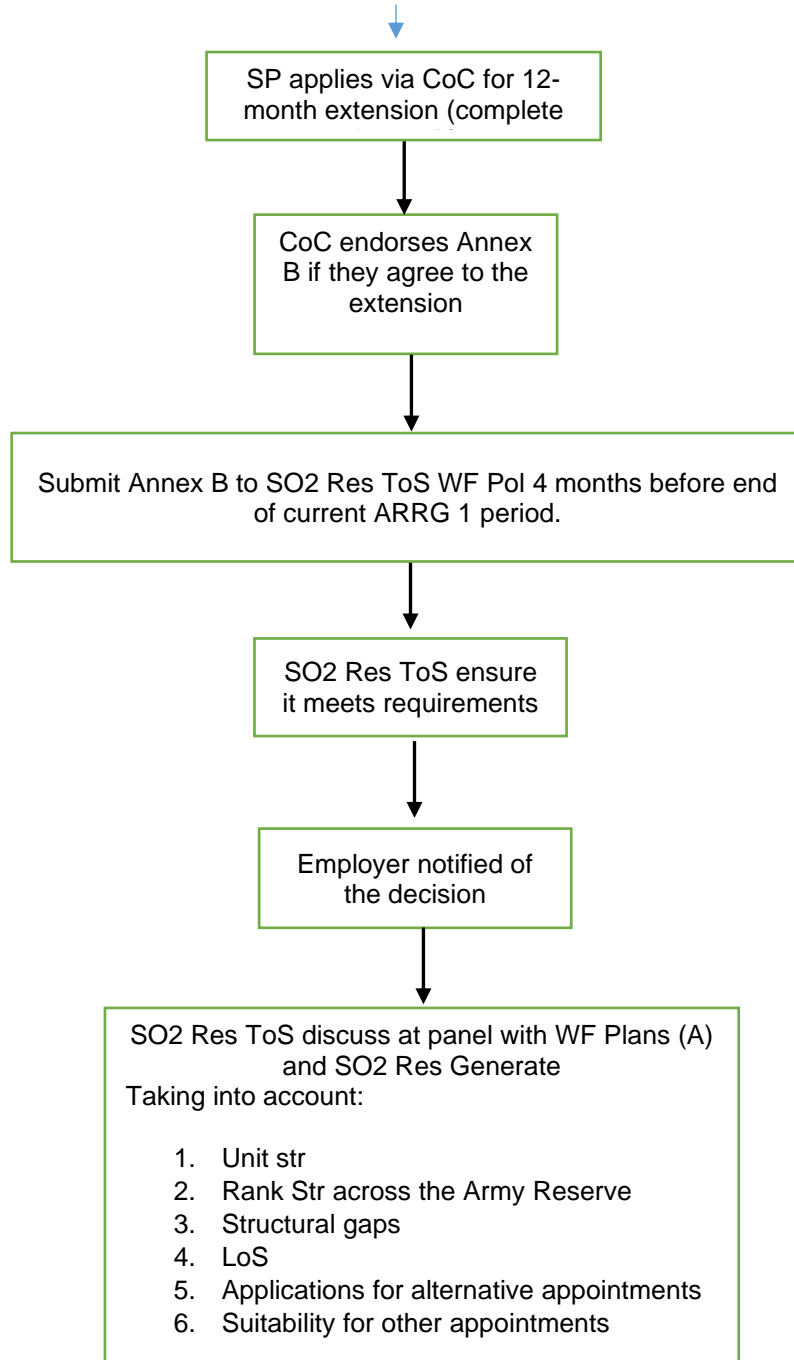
SP applies via CoC for 12-month extension (complete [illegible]

CoC endorses Annex B if they agree to the extension

Submit Annex B to SO2 Res ToS WF Pol 4 months before end of current ARRG 1 period.

SO2 Res ToS ensure it meets requirements

Employer notified of the decision

SO2 Res ToS discuss at panel with WF Plans (A) and SO2 Res Generate
Taking into account:

1. Unit str
2. Rank Str across the Army Reserve
3. Structural gaps
4. LoS
5. Applications for alternative appointments
6. Suitability for other appointments